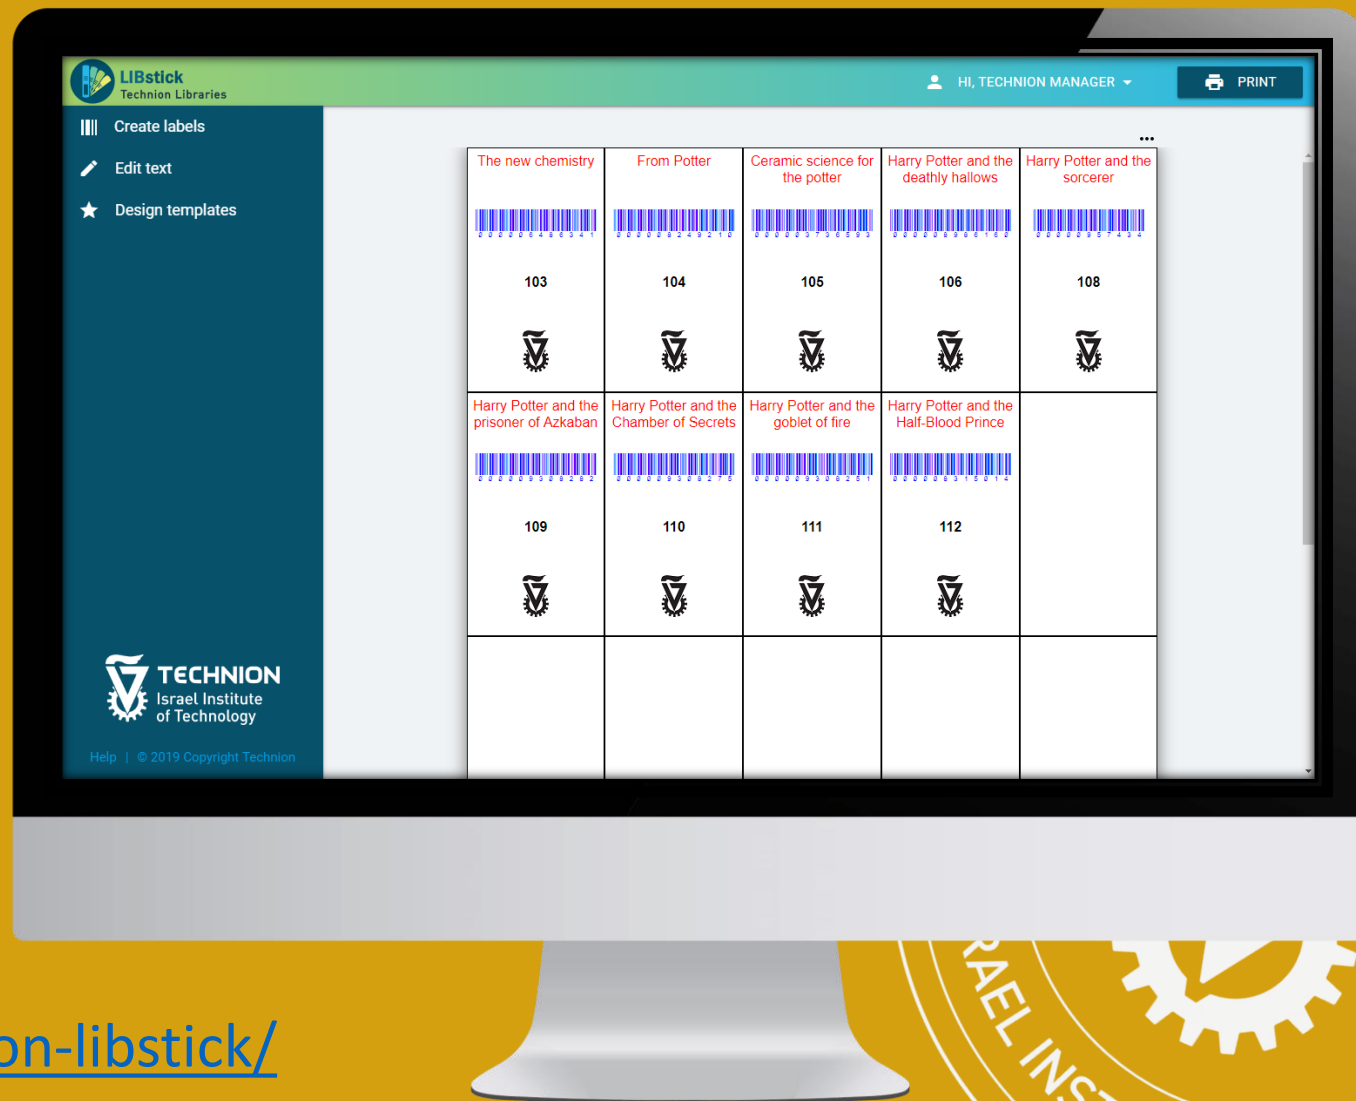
LIBstick
Technion Libraries

HI, TECHNION MANAGER

PRINT

Create labels

Edit text

Design templates

TECHNION
Israel Institute of Technology

Help | © 2019 Copyright Technion

...

| The new chemistry 103 | From Potter 104 | Ceramic science for the potter 105 | Harry Potter and the deathly hallows 106 | Harry Potter and the sorcerer 108 |
|---|---|---|---|---|
| Harry Potter and the prisoner of Azkaban 109 | Harry Potter and the Chamber of Secrets 110 | Harry Potter and the goblet of fire 111 | Harry Potter and the Half-Blood Prince 112 | |
| | | | | |

on-libstick/

AEL INS